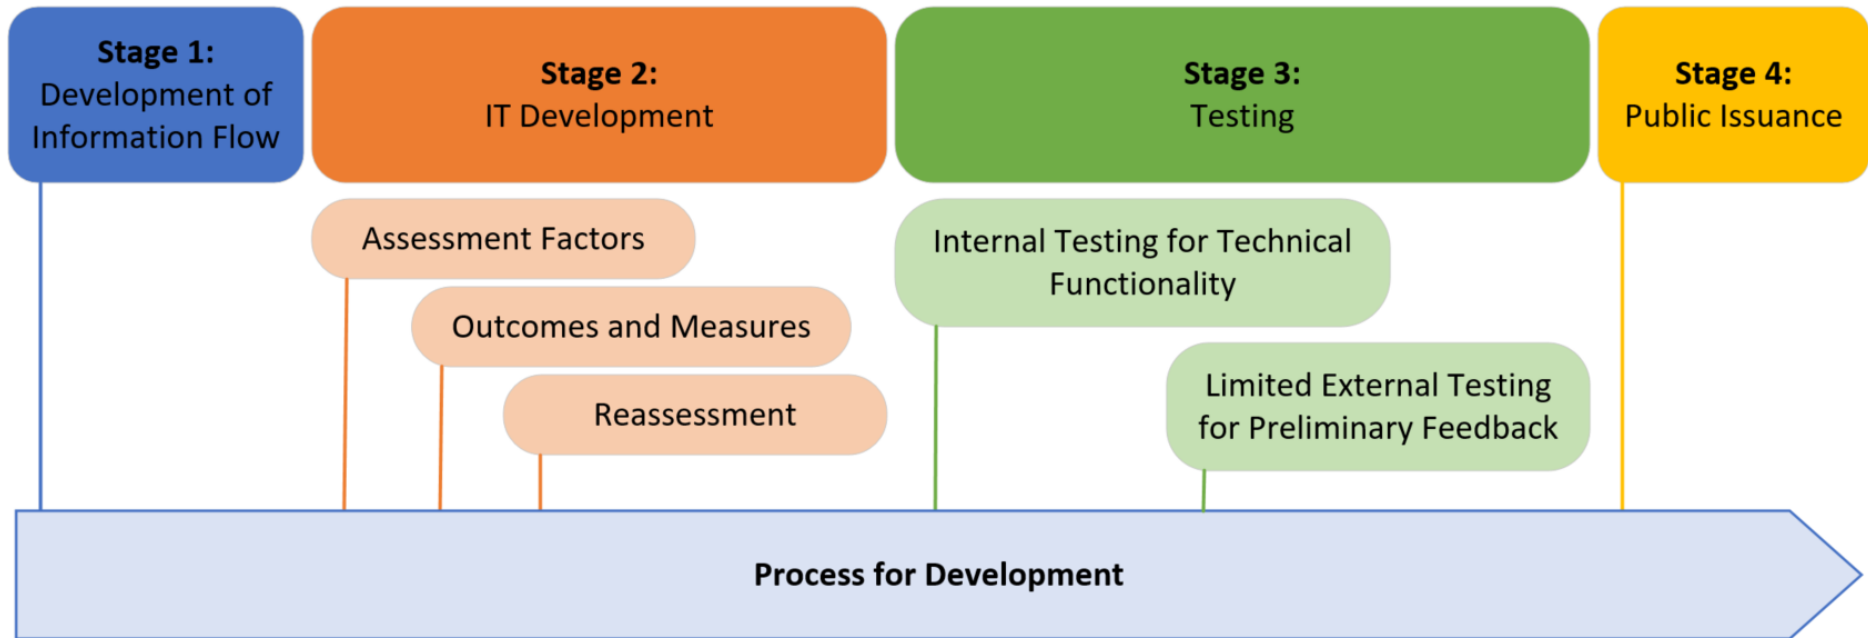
**Stage 1:** Development of Information Flow

**Stage 2:** IT Development

**Stage 3:** Testing

**Stage 4:** Public Issuance

Assessment Factors

Outcomes and Measures

Reassessment

Internal Testing for Technical Functionality

Limited External Testing for Preliminary Feedback

**Process for Development**